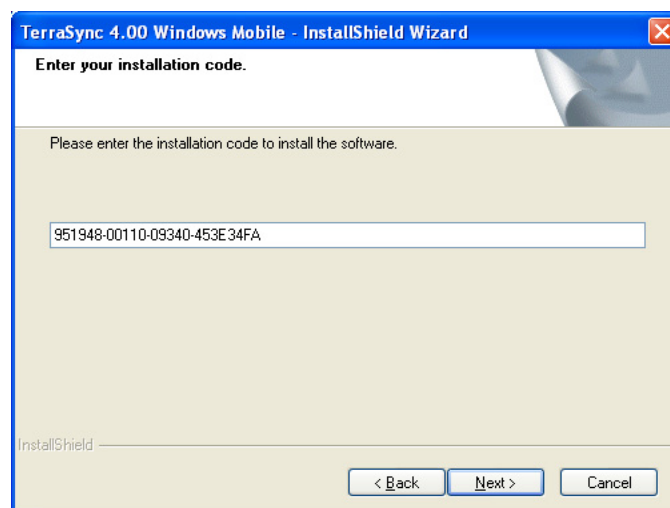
TerraSync 4.00 Windows Mobile - InstallShield Wizard

Enter your installation code.

Please enter the installation code to install the software.

951948-00110-09340-453E34FA

InstallShield

< Back

Next >

Cancel